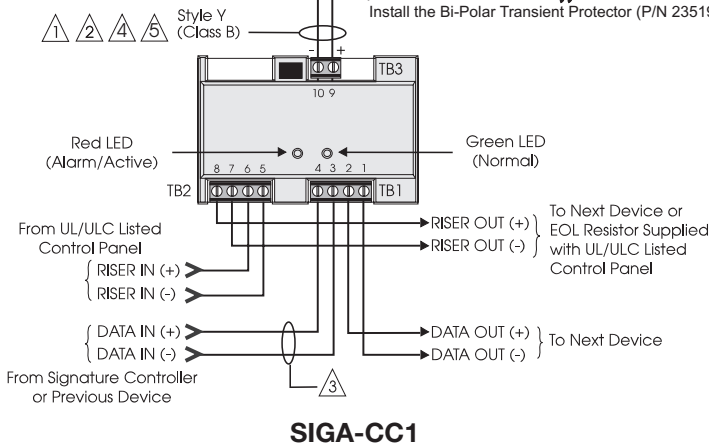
1 2 4 5 Style Y (Class B)

Install the Bi-Polar Transient Protector (P/N 23519

- +

TB3

10 9

Red LED (Alarm/Active)

Green LED (Normal)

8 7 6 5

4 3 2 1

TB2

TB1

From UL/ULC Listed Control Panel

RISER IN (+)

RISER IN (-)

RISER OUT (+)

RISER OUT (-)

To Next Device or EOL Resistor Supplied with UL/ULC Listed Control Panel

DATA IN (+)

DATA IN (-)

DATA OUT (+)

DATA OUT (-)

To Next Device

From Signature Controller or Previous Device

3

SIGA-CC1